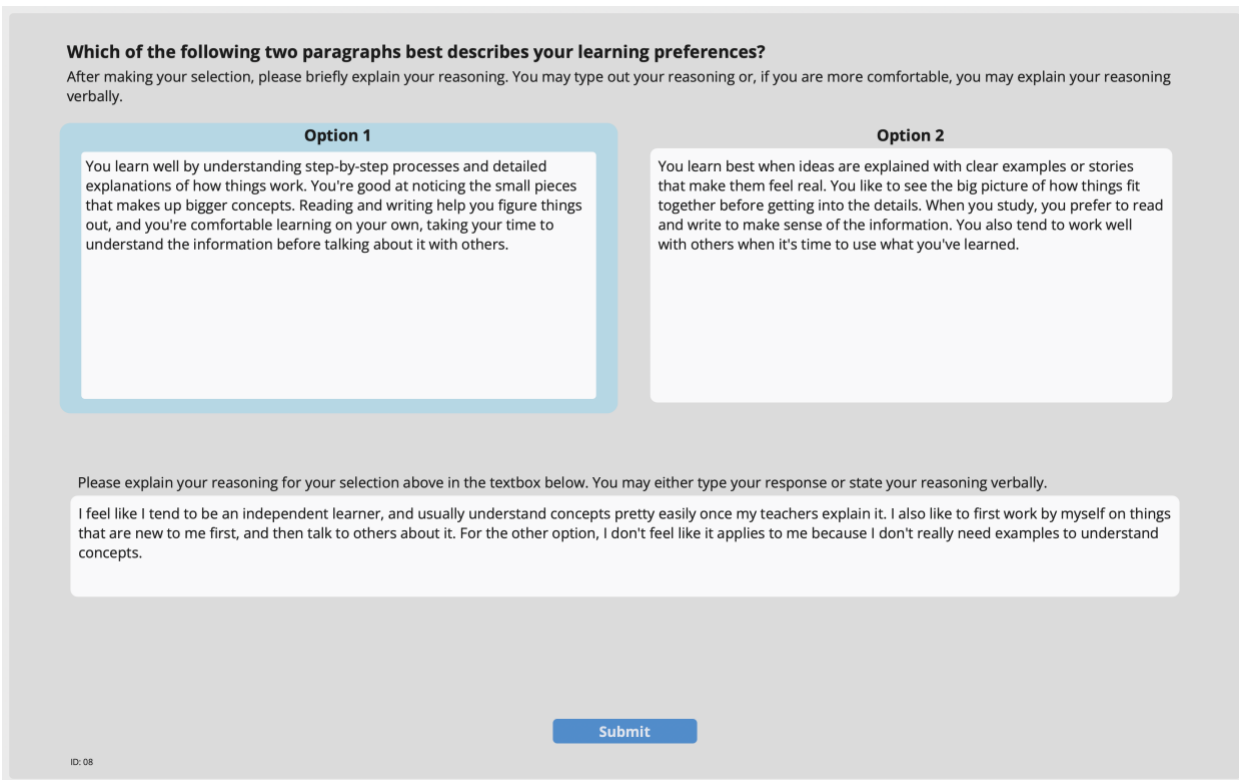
Which of the following two paragraphs best describes your learning preferences?

After making your selection, please briefly explain your reasoning. You may type out your reasoning or, if you are more comfortable, you may explain your reasoning verbally.

Option 1

You learn well by understanding step-by-step processes and detailed explanations of how things work. You're good at noticing the small pieces that makes up bigger concepts. Reading and writing help you figure things out, and you're comfortable learning on your own, taking your time to understand the information before talking about it with others.

Option 2

You learn best when ideas are explained with clear examples or stories that make them feel real. You like to see the big picture of how things fit together before getting into the details. When you study, you prefer to read and write to make sense of the information. You also tend to work well with others when it's time to use what you've learned.

Please explain your reasoning for your selection above in the textbox below. You may either type your response or state your reasoning verbally.

I feel like I tend to be an independent learner, and usually understand concepts pretty easily once my teachers explain it. I also like to first work by myself on things that are new to me first, and then talk to others about it. For the other option, I don't feel like it applies to me because I don't really need examples to understand concepts.

Submit

ID: 08